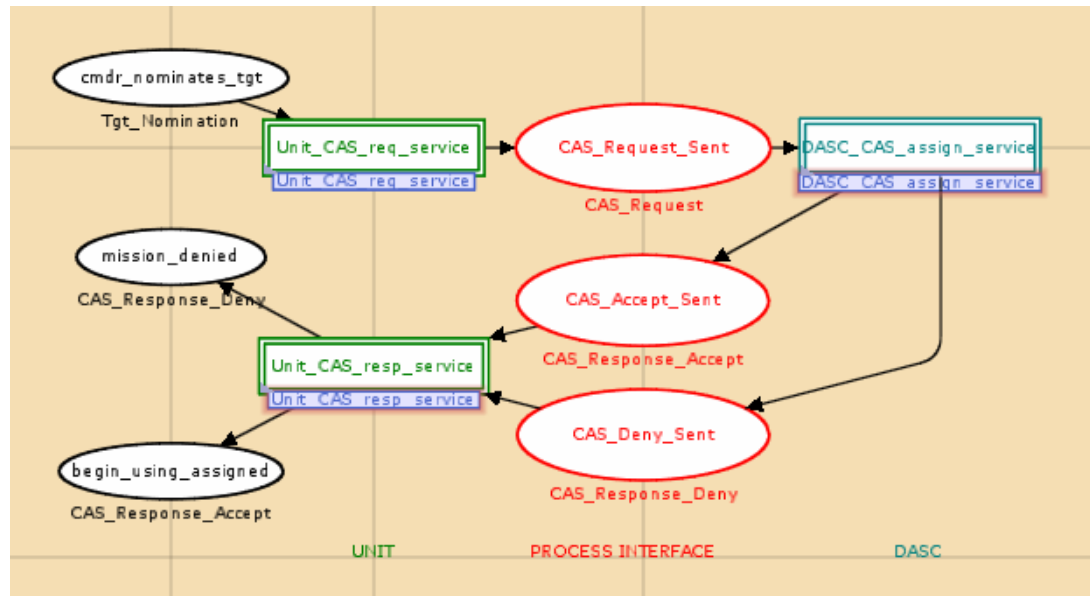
cmdr_nominates_tgt
Tgt_Nomination

Unit_CAS_req_service
Unit_CAS_req_service

CAS_Request_Sent
CAS_Request

DASC_CAS_assign_service
DASC_CAS_assign_service

mission_denied
CAS_Response_Deny

CAS_Accept_Sent
CAS_Response_Accept

Unit_CAS_resp_service
Unit_CAS_resp_service

CAS_Deny_Sent
CAS_Response_Deny

begin_using_assigned
CAS_Response_Accept

UNIT
PROCESS INTERFACE
DASC